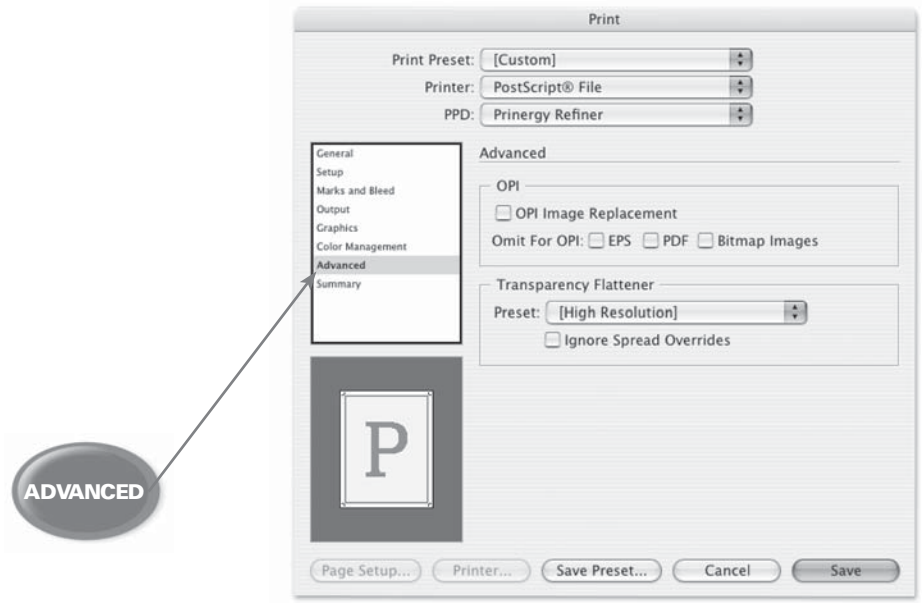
Print

Print Preset: [Custom]
Printer: PostScript® File
PPD: Prinergy Refiner

General
Setup
Marks and Bleed
Output
Graphics
Color Management
Advanced
Summary

Advanced

OPI
OPI Image Replacement
Omit For OPI: EPS PDF Bitmap Images

Transparency Flattener
Preset: [High Resolution]
Ignore Spread Overrides

P

ADVANCED

Page Setup... Printer... Save Preset... Cancel Save